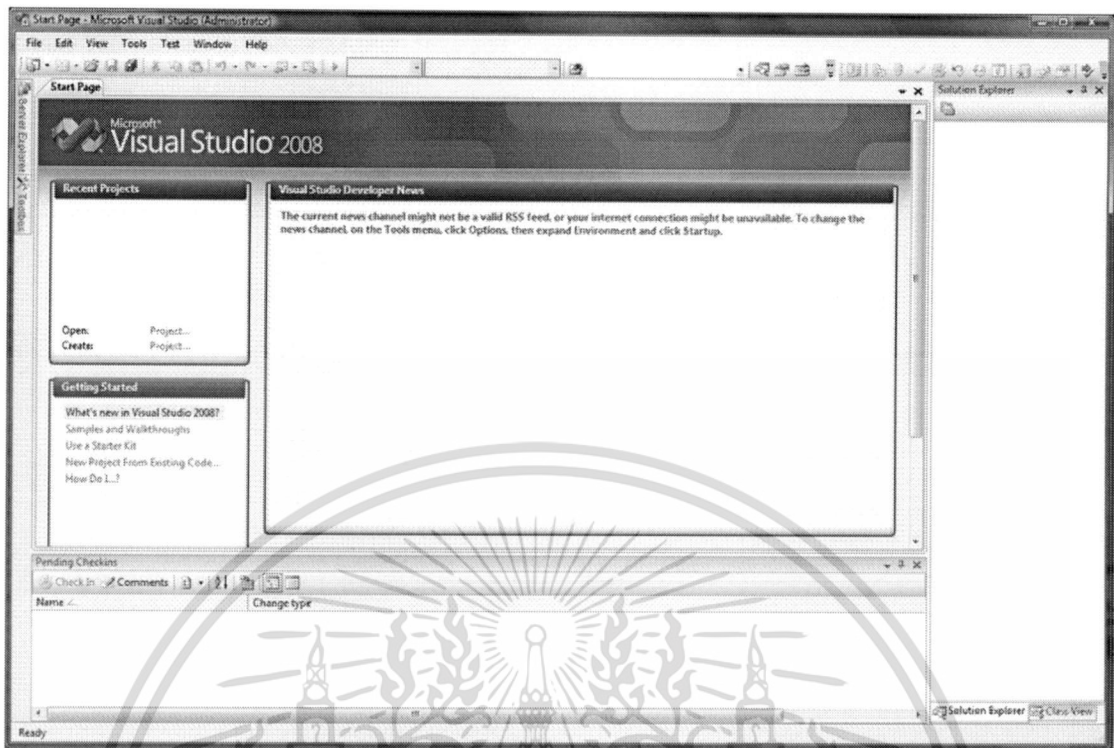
Start Page - Microsoft Visual Studio (Administrator)

File Edit View Tools Test Window Help

Start Page

Server Explorer Toolbox

Microsoft Visual Studio 2008

Recent Projects

Open: Project...
Create: Project...

Getting Started

What's new in Visual Studio 2008?
Samples and Walkthroughs
Use a Starter Kit
New Project From Existing Code...
How Do I...?

Visual Studio Developer News

The current news channel might not be a valid RSS feed, or your internet connection might be unavailable. To change the news channel, on the Tools menu, click Options, then expand Environment and click Startup.

Solution Explorer

Pending Checkins

Check In Comments

Name Change type

Solution Explorer Class View

Ready